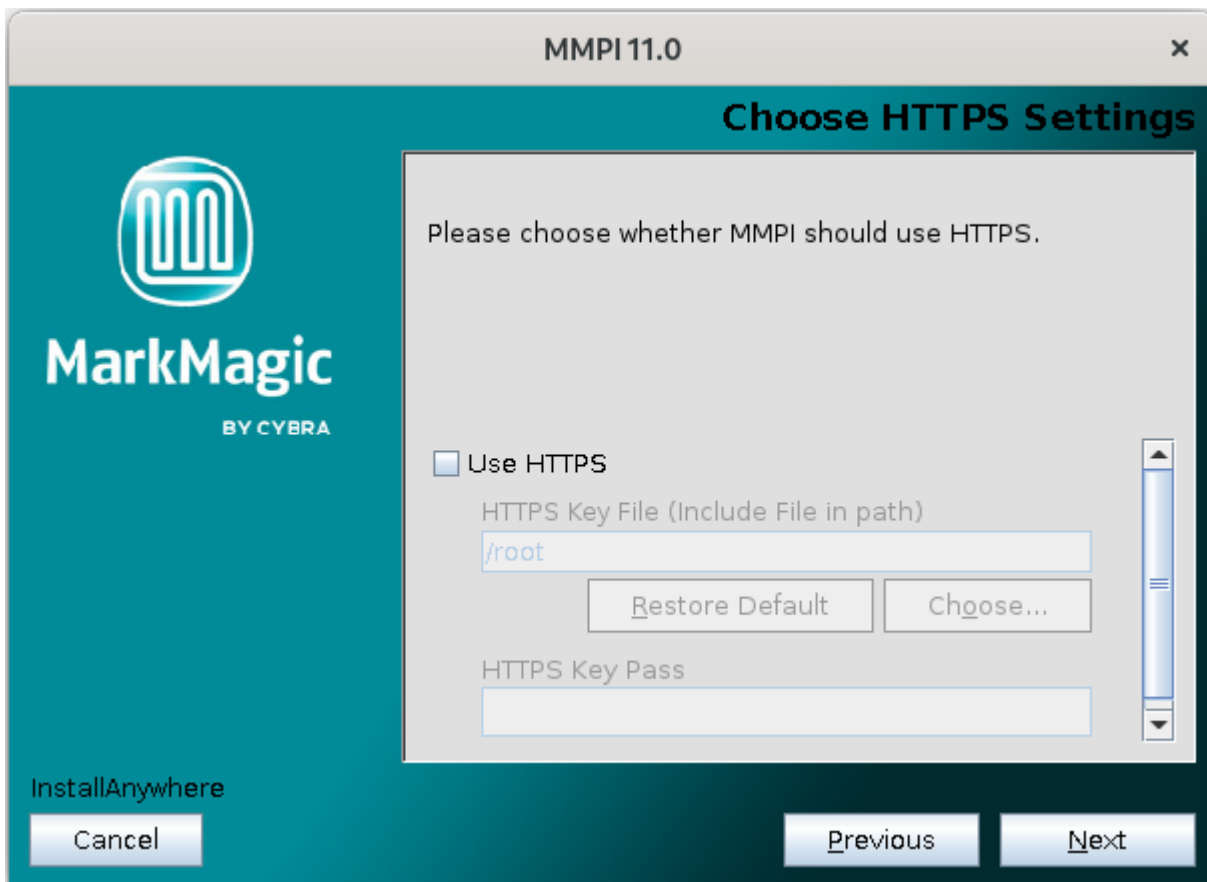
MMPI 11.0

×

Choose HTTPS Settings

MarkMagic

BY CYBRA

Please choose whether MMPI should use HTTPS.

Use HTTPS

HTTPS Key File (Include File in path)

/root

Restore Default

Choose...

HTTPS Key Pass

InstallAnywhere

Cancel

Previous

Next